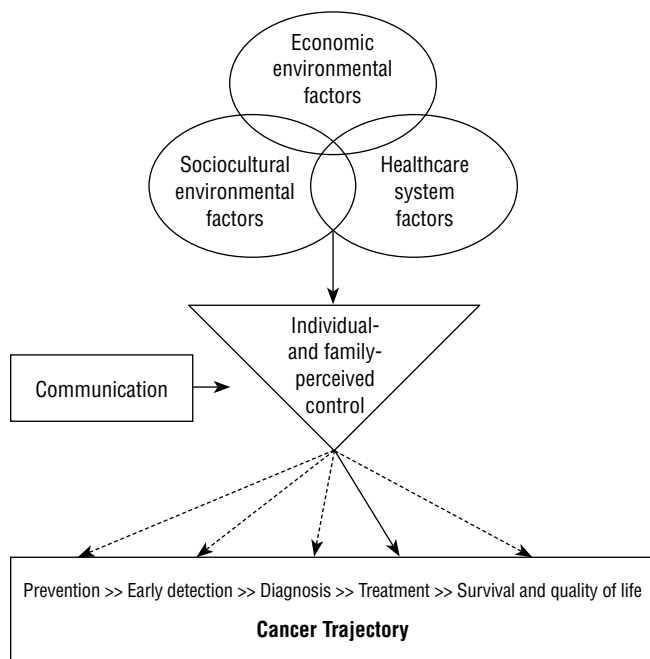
Economic environmental factors

Sociocultural environmental factors

Healthcare system factors

Individual- and family-perceived control

Communication

Prevention >> Early detection >> Diagnosis >> Treatment >> Survival and quality of life

Cancer Trajectory